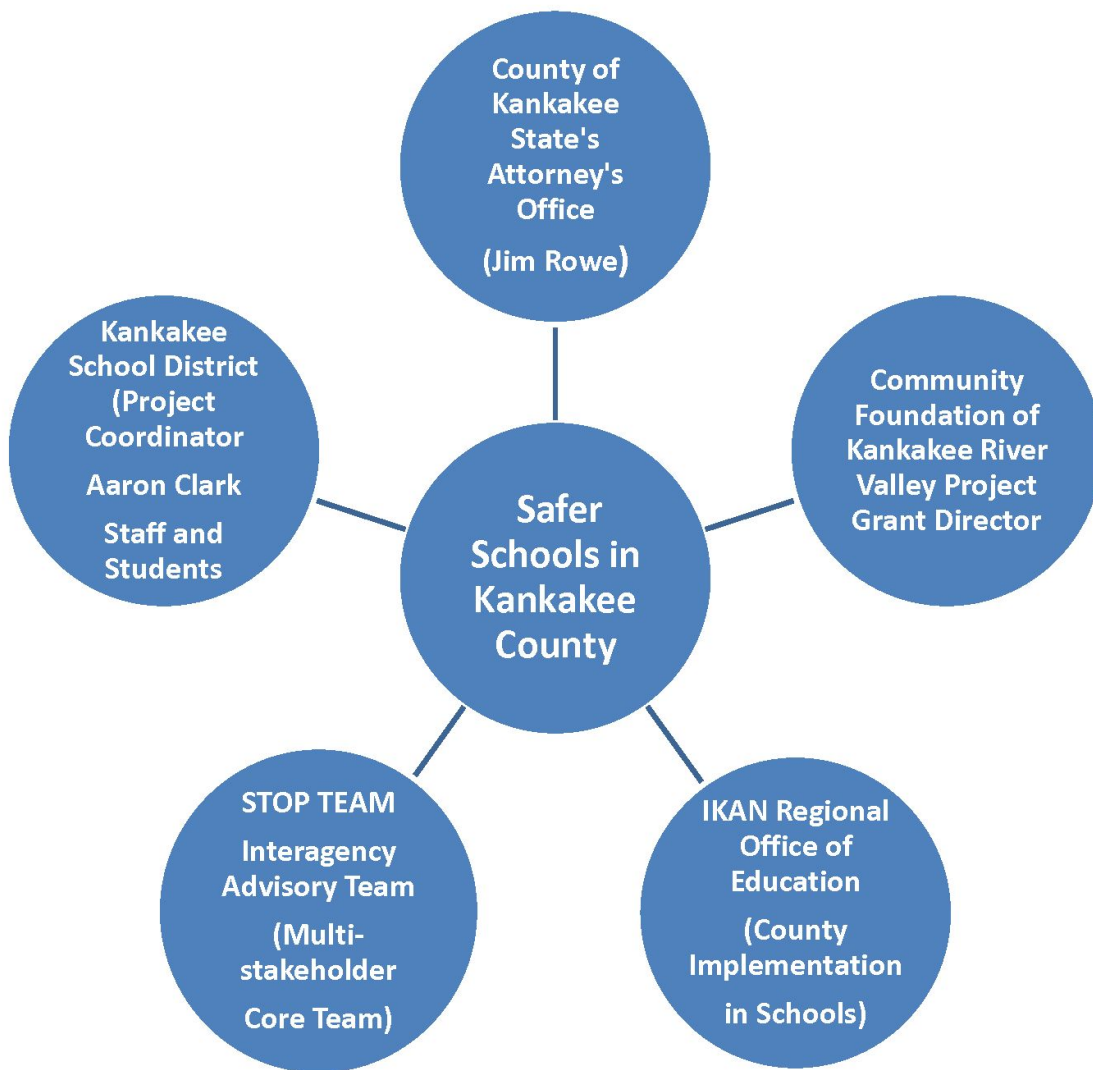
County of Kankakee State's Attorney's Office

(Jim Rowe)

Kankakee School District (Project Coordinator

Aaron Clark

Staff and Students

Community Foundation of Kankakee River Valley Project Grant Director

Safer Schools in Kankakee County

STOP TEAM

Interagency Advisory Team

(Multi-stakeholder

Core Team)

IKAN Regional Office of Education

(County Implementation

in Schools)